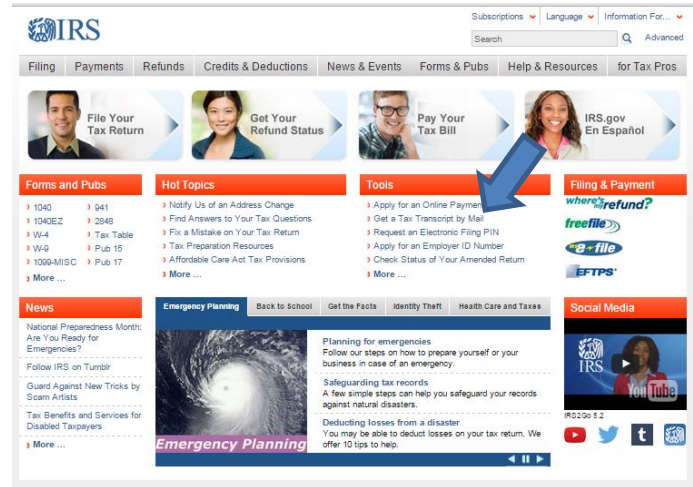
IRS

Subscriptions Language Information For...

Search Advanced

Filing Payments Refunds Credits & Deductions News & Events Forms & Pubs Help & Resources for Tax Pros

File Your Tax Return

Get Your Refund Status

Pay Your Tax Bill

IRS.gov En Español

Forms and Pubs

1040
1040EZ
W-4
W-9
1099-MISC
941
2848
Tax Table
Pub 15
Pub 17
More ...

Hot Topics

Notify Us of an Address Change
Find Answers to Your Tax Questions
Fix a Mistake on Your Tax Return
Tax Preparation Resources
Affordable Care Act Tax Provisions
More ...

Tools

Apply for an Online Payment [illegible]
Get a Tax Transcript by Mail
Request an Electronic Filing PIN
Apply for an Employer ID Number
Check Status of Your Amended Return
More ...

Filing & Payment

where's my refund?
freefile
e-file
EFTPS

News

National Preparedness Month: Are You Ready for Emergencies?

Follow IRS on Tumblr

Guard Against New Tricks by Scam Artists

Tax Benefits and Services for Disabled Taxpayers

More ...

Emergency Planning Back to School Get the Facts Identity Theft Health Care and Taxes

Emergency Planning

Planning for emergencies
Follow our steps on how to prepare yourself or your business in case of an emergency.

Safeguarding tax records
A few simple steps can help you safeguard your records against natural disasters.

Deducting losses from a disaster
You may be able to deduct losses on your tax return. We offer 10 tips to help.

Social Media

IRS

YouTube

IRS2Go 5.2